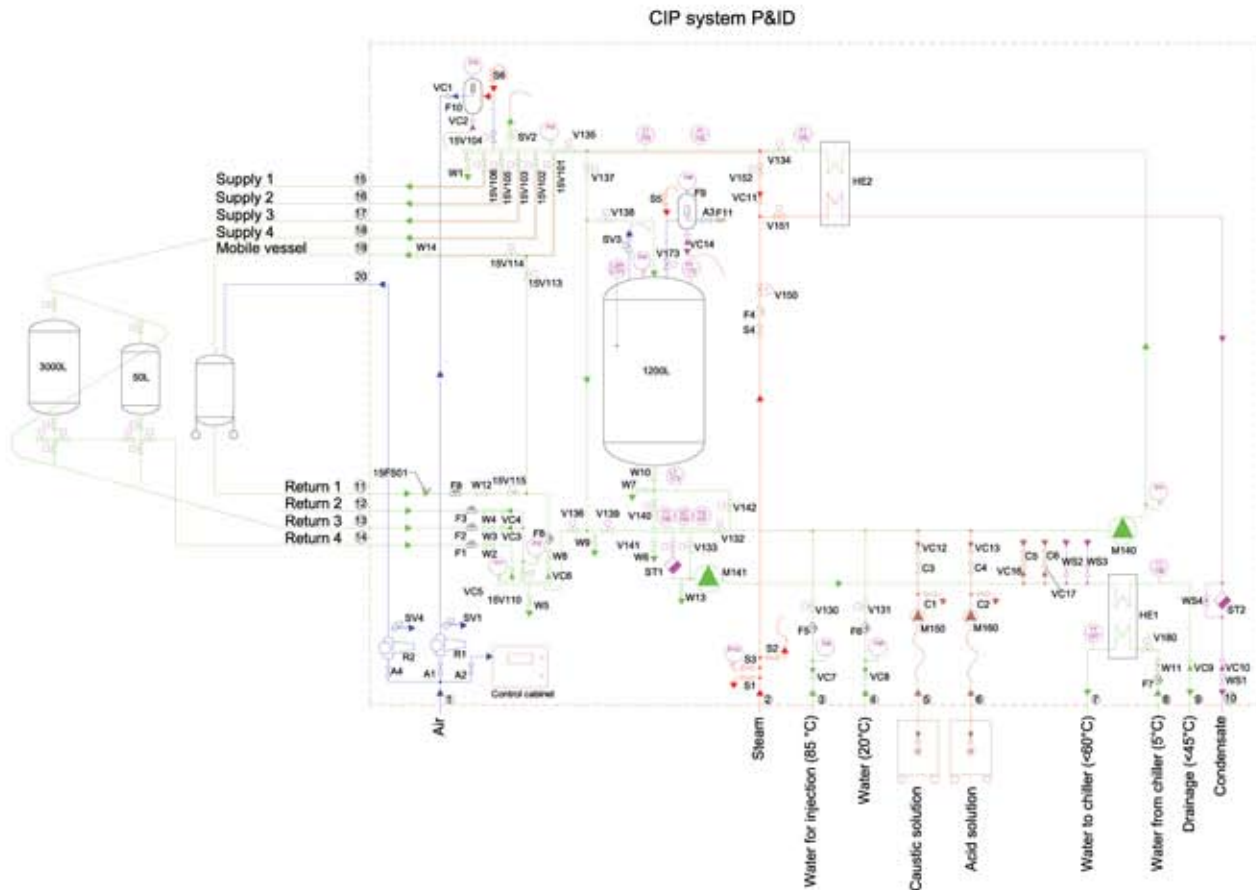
CIP system P&ID

Supply 1 15
Supply 2 16
Supply 3 17
Supply 4 18
Mobile vessel 19 W14
20

VC1 S6
F10
VC2
15V104
SV2 V135
W1
15V106 15V105 15V103 15V102 15V101
V137
15V114
15V113
V134
V152
VC11
V151
HE2
S5 F9
A3 F11
V138
SV3 VC14
V173
V150
F4
S4
1200L

3000L
50L

Return 1 11
Return 2 12
Return 3 13
Return 4 14
15FS01
F8 W12 15V115
F3 W4 VC4
F2 W3 VC3
F1 W2
F6
W8
VC6
VC5
15V110
W5
W10
W7
V136 V139 V140
V142
W9
V141
W6
V133
V132
ST1
M141
W13
VC12 VC13
C3 C4
C5 C6 WS2 WS3
VC16
VC17
M140
C1 C2
M150 M160
HE1
WS4 ST2
V180
W11
F7
VC9 VC10
WS1
V130 V131
F5 F6
VC7 VC8
S2
S3
S1
SV4 SV1
R2 R1
A4 A1 A2
Control cabinet
1 2 3 4 5 6 7 8 9 10

Air
Steam
Water for injection (85 °C)
Water (20°C)
Caustic solution
Acid solution
Water to chiller (<60°C)
Water from chiller (5°C)
Drainage (<45°C)
Condensate